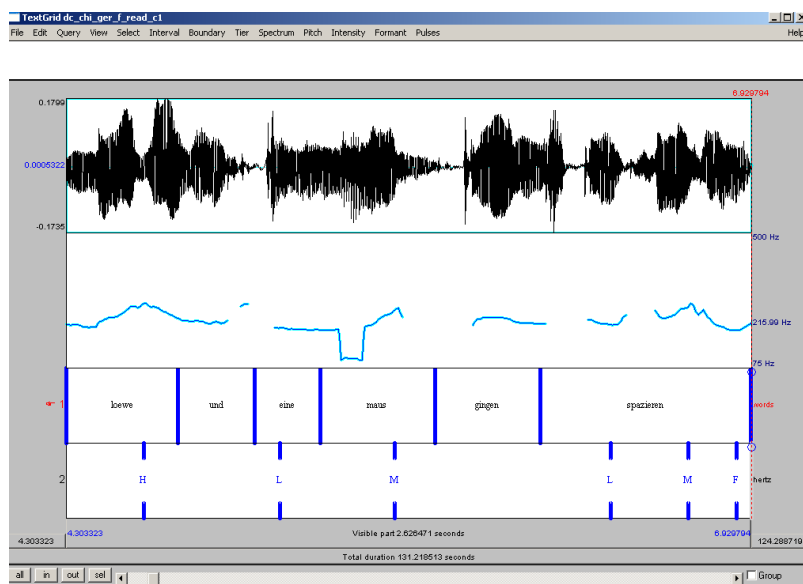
TextGrid dc_chi_ger_f_read_c1

File Edit Query View Select Interval Boundary Tier Spectrum Pitch Intensity Formant Pulses Help

6.929794

0.1799

0.0005322

-0.1735

500 Hz

215.99 Hz

75 Hz

1 loewe und eine maus gingen spazieren words

2 H L M L M F hertz

4.303323 4.303323 Visible part 2.626471 seconds 6.929794 124.288719

Total duration 131.218513 seconds

all in out sel

Group